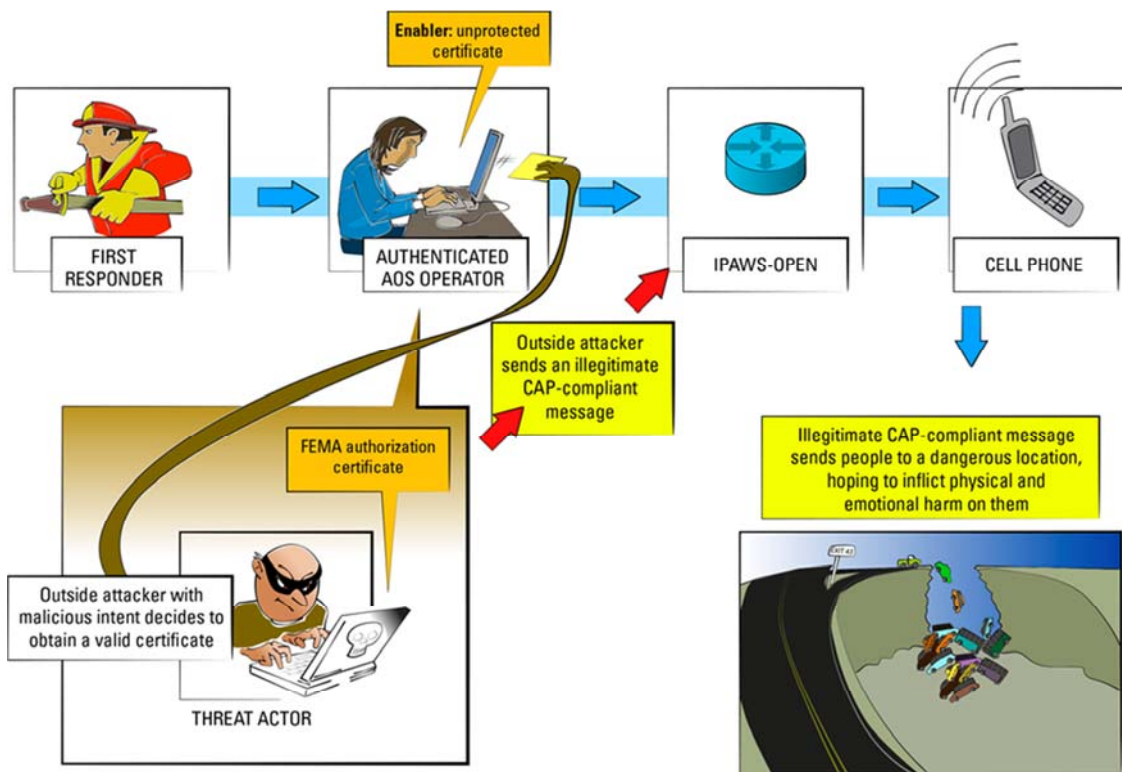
Enabler: unprotected certificate

FIRST RESPONDER

AUTHENTICATED AOS OPERATOR

IPAWS-OPEN

CELL PHONE

Outside attacker sends an illegitimate CAP-compliant message

FEMA authorization certificate

Outside attacker with malicious intent decides to obtain a valid certificate

THREAT ACTOR

Illegitimate CAP-compliant message sends people to a dangerous location, hoping to inflict physical and emotional harm on them

EXIT 42